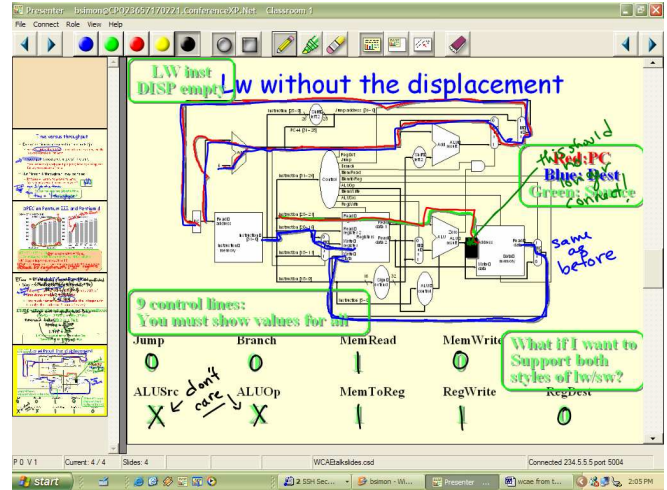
Presenter bsimon@CPO73657370221.ConferenceXP.Net Classroom 1

File Connect Role View Help

LW inst DISP empty

lw without the displacement

Red: PC
Blue: Dest
Green: Source

this should go to data!

same as before

9 control lines:
You must show values for all

What if I want to Support both styles of lw/sw?

| Jump | Branch | MemRead | MemWrite |
|---|---|---|---|
| 0 | 0 | 1 | 0 |

| ALUSrc | ALUOp | MemToReg | RegWrite | RegDest |
|---|---|---|---|---|
| X | X | 1 | 1 | 0 |

don't care

P 0 V 1 Current: 4 / 4 Slides: 4 WCAEtalkslides.csd Connected 234.5.5.5 port 5004

start 2 SSH Sec... bsimon - Wi... Presenter wcae from t... 2:05 PM